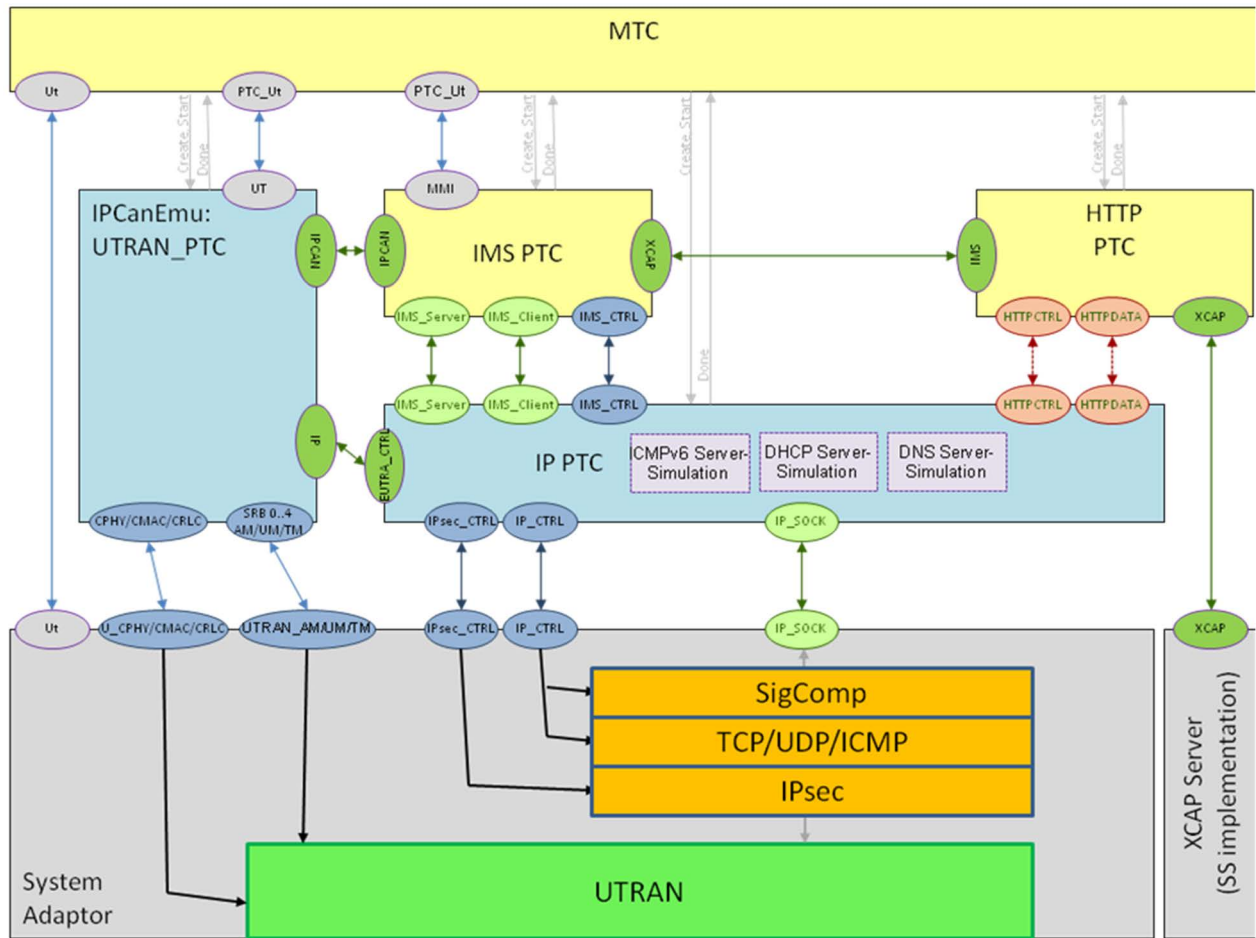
MTC

Ut
PTC_Ut
PTC_Ut
Create Start
Done
Create Start
Done
Create Start
Create Start
Done

UT
MMI

IPCanEmu:
UTRAN_PTC

IPCAN
IPCAN
IMS PTC
XCAP

HTTP
PTC
IMS

IMS_Server
IMS_Client
IMS_CTRL
HTTPCTRL
HTTPDATA
XCAP

IMS_Server
IMS_Client
IMS_CTRL
Done
HTTPCTRL
HTTPDATA

IP
EUTRA_CTRL
IP PTC
ICMPv6 Server-Simulation
DHCP Server-Simulation
DNS Server-Simulation

CPHY/CMAC/CRLC
SRB 0..4 AM/UM/TM
IPsec_CTRL
IP_CTRL
IP_SOCK

Ut
U_CPHY/CMAC/CRLC
UTRAN_AM/UM/TM
IPsec_CTRL
IP_CTRL
IP_SOCK
XCAP

SigComp
TCP/UDP/ICMP
IPsec

XCAP Server
(SS implementation)

System
Adaptor

UTRAN